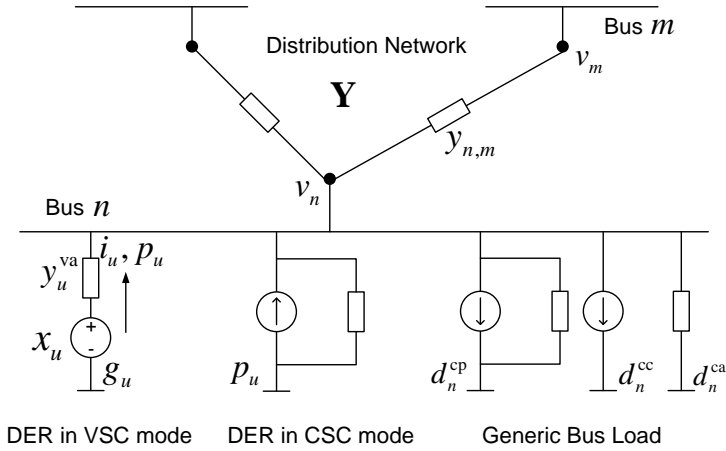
Bus $m$

Distribution Network

$v_m$

$\mathbf{Y}$

$y_{n,m}$

$v_n$

Bus $n$

$y_u^{\text{va}}$ $i_u, p_u$

+

-

$x_u$

$g_u$

$p_u$

$d_n^{\text{cp}}$

$d_n^{\text{cc}}$

$d_n^{\text{ca}}$

DER in VSC mode

DER in CSC mode

Generic Bus Load